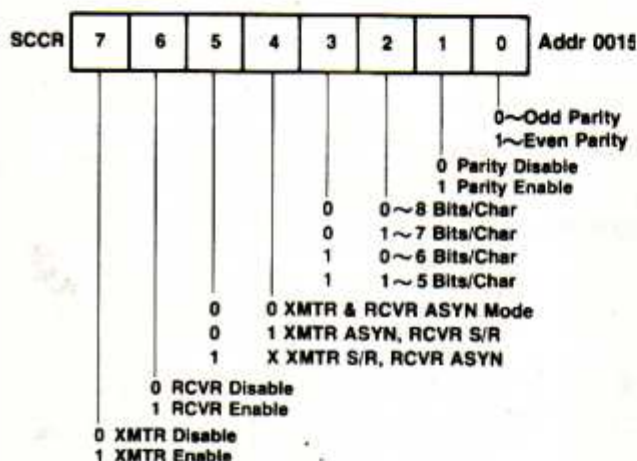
SCCR

| 7 | 6 | 5 | 4 | 3 | 2 | 1 | 0 |
|---|---|---|---|---|---|---|---|

Addr 0015

0∼Odd Parity
1∼Even Parity

0 Parity Disable
1 Parity Enable

0 0∼8 Bits/Char
0 1∼7 Bits/Char
1 0∼6 Bits/Char
1 1∼5 Bits/Char

0 0 XMTR & RCVR ASYN Mode
0 1 XMTR ASYN, RCVR S/R
1 X XMTR S/R, RCVR ASYN

0 RCVR Disable
1 RCVR Enable

0 XMTR Disable
1 XMTR Enable